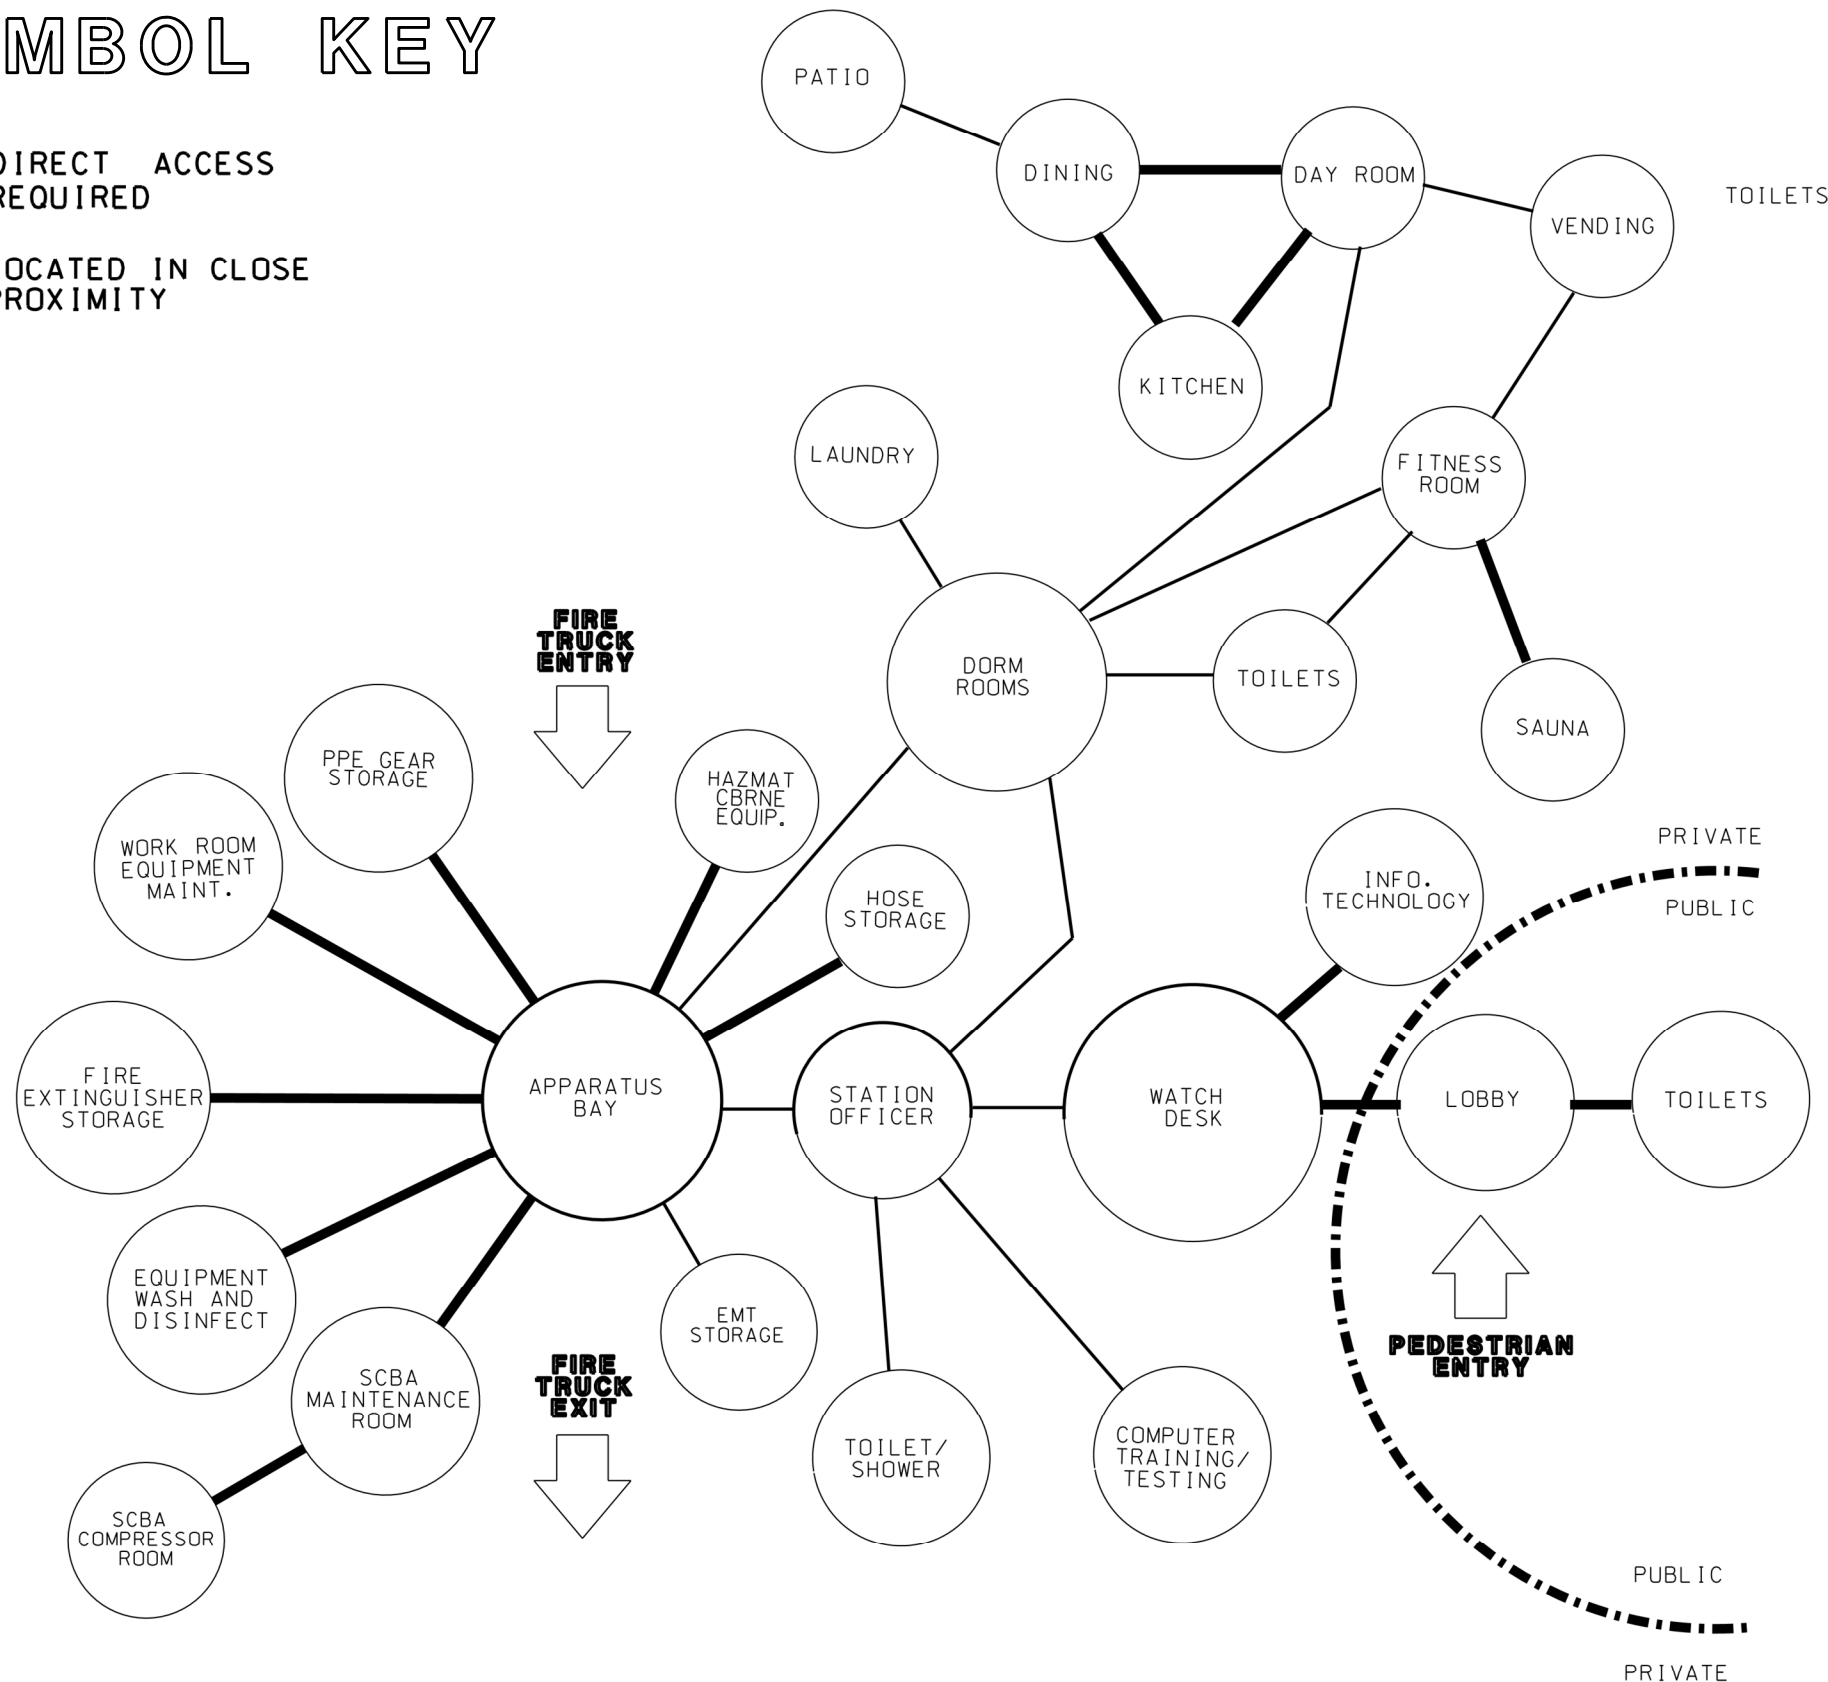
MBOL KEY

DIRECT ACCESS REQUIRED

OCATED IN CLOSE PROXIMITY

PATIO

DINING

DAY ROOM

VENDING

TOILETS

KITCHEN

LAUNDRY

FITNESS ROOM

DORM ROOMS

TOILETS

SAUNA

FIRE TRUCK ENTRY

PPE GEAR STORAGE

HAZMAT CBRNE EQUIP.

WORK ROOM EQUIPMENT MAINT.

HOSE STORAGE

INFO. TECHNOLOGY

PRIVATE

PUBLIC

FIRE EXTINGUISHER STORAGE

APPARATUS BAY

STATION OFFICER

WATCH DESK

LOBBY

TOILETS

EQUIPMENT WASH AND DISINFECT

EMT STORAGE

SCBA MAINTENANCE ROOM

FIRE TRUCK EXIT

PEDESTRIAN ENTRY

TOILET/ SHOWER

COMPUTER TRAINING/ TESTING

SCBA COMPRESSOR ROOM

PUBLIC

PRIVATE